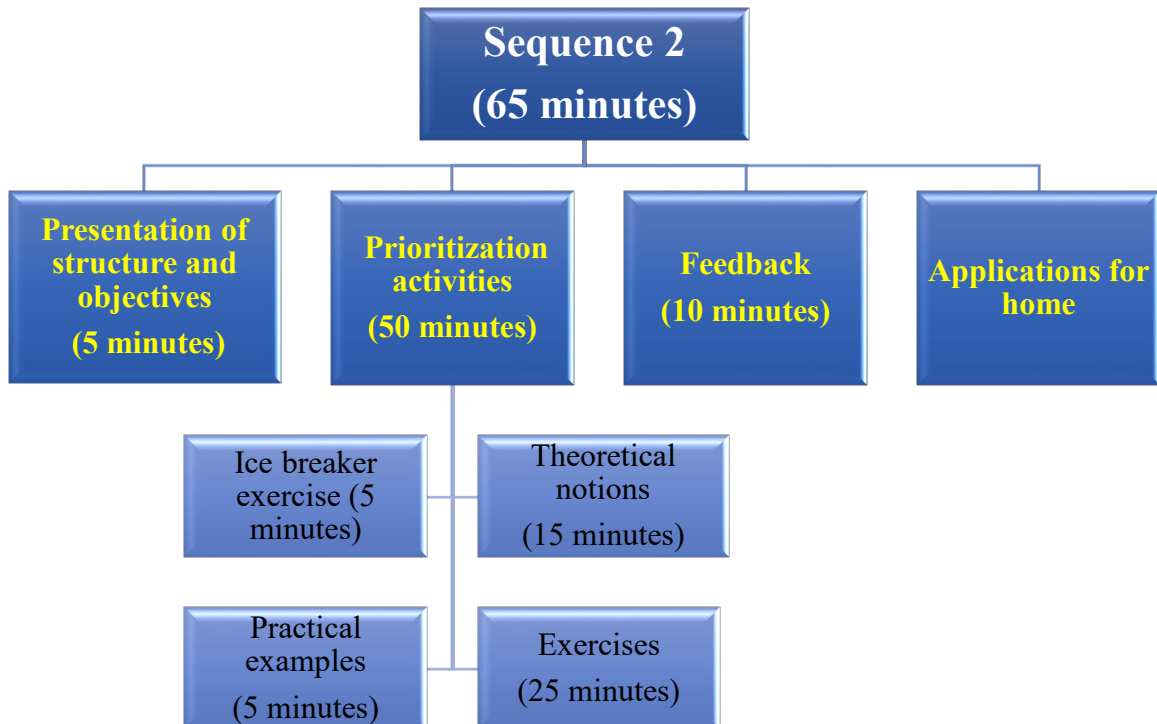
Sequence 2
(65 minutes)

Presentation of structure and objectives
(5 minutes)

Prioritization activities
(50 minutes)

Feedback
(10 minutes)

Applications for home

Ice breaker exercise (5 minutes)

Theoretical notions
(15 minutes)

Practical examples
(5 minutes)

Exercises
(25 minutes)